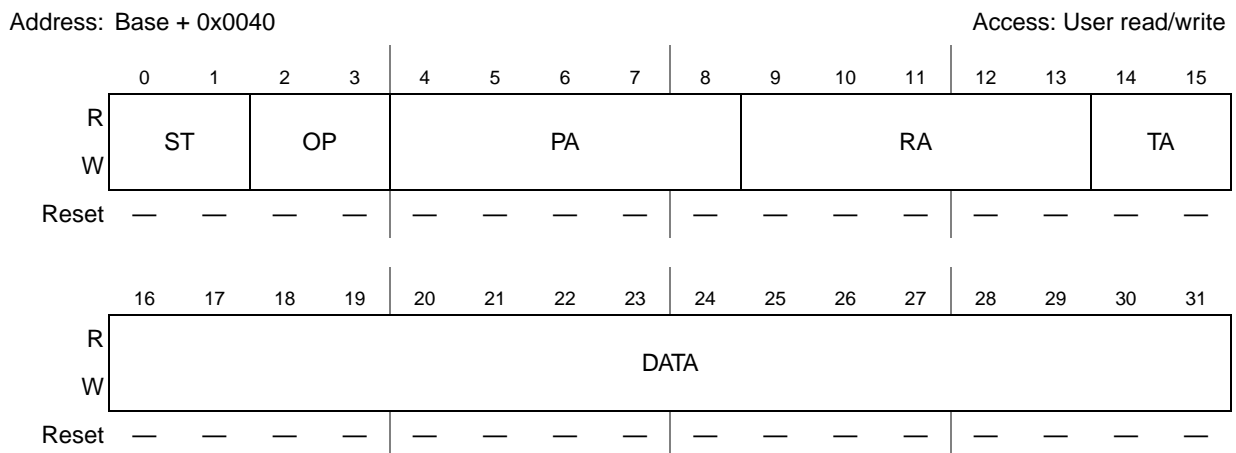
Address: Base + 0x0040

Access: User read/write

|  | 0 | 1 | 2 | 3 | 4 | 5 | 6 | 7 | 8 | 9 | 10 | 11 | 12 | 13 | 14 | 15 |
|---|---|---|---|---|---|---|---|---|---|---|---|---|---|---|---|---|
| R<br>W | ST | | OP | | PA | | | | | RA | | | | | TA | |
| Reset | — | — | — | — | — | — | — | — | — | — | — | — | — | — | — | — |

|  | 16 | 17 | 18 | 19 | 20 | 21 | 22 | 23 | 24 | 25 | 26 | 27 | 28 | 29 | 30 | 31 |
|---|---|---|---|---|---|---|---|---|---|---|---|---|---|---|---|---|
| R<br>W | DATA | | | | | | | | | | | | | | | |
| Reset | — | — | — | — | — | — | — | — | — | — | — | — | — | — | — | — |